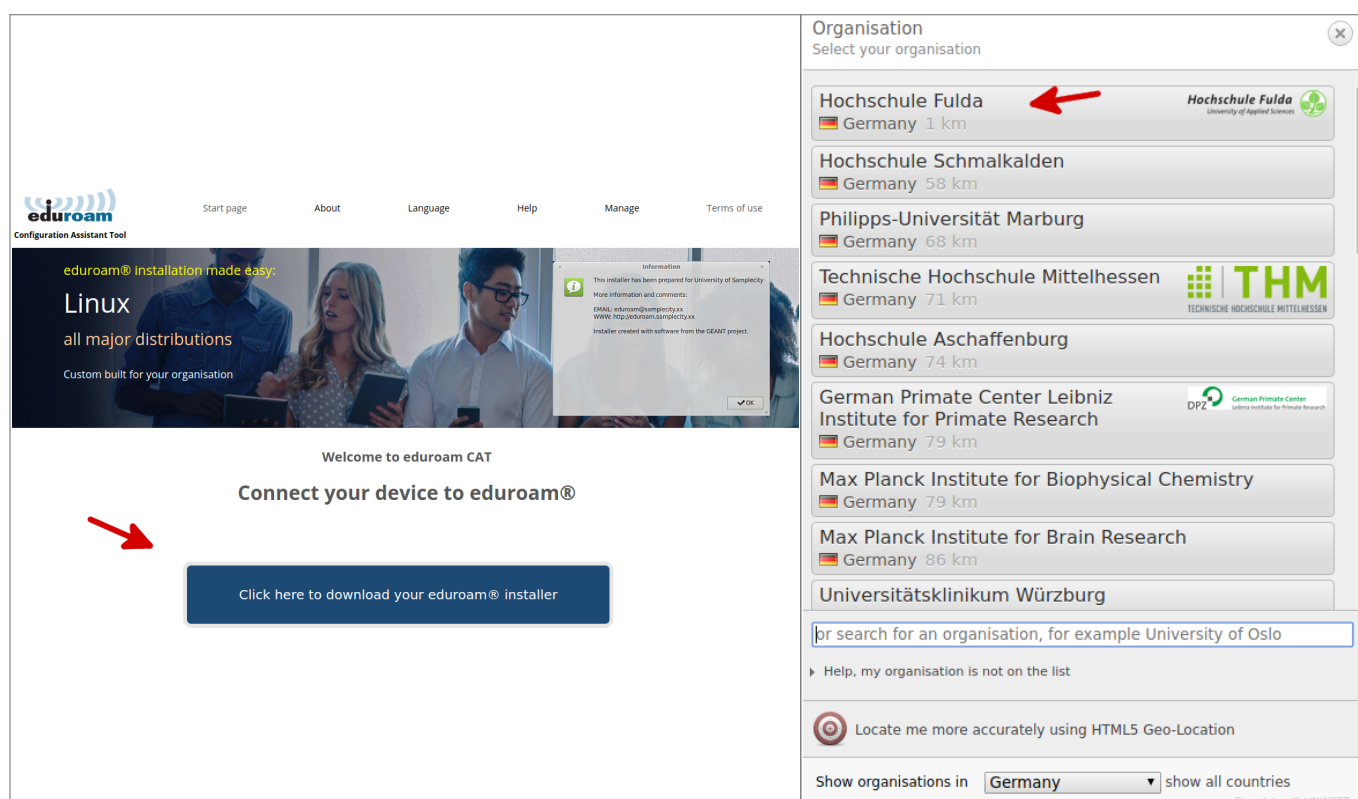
eduroam
Configuration Assistant Tool

Start page About Language Help Manage Terms of use

eduroam® installation made easy:
Linux
all major distributions
Custom built for your organisation

Information
This installer has been prepared for University of Samplecity
More information and comments:
EMAIL: eduroam@samplecity.xx
WWW: http://eduroam.samplecity.xx
Installer created with software from the GEANT project.
OK

Welcome to eduroam CAT
Connect your device to eduroam®
Click here to download your eduroam® installer

Organisation
Select your organisation

Hochschule Fulda
Germany 1 km
Hochschule Fulda University of Applied Sciences

Hochschule Schmalkalden
Germany 58 km

Philipps-Universität Marburg
Germany 68 km

Technische Hochschule Mittelhessen
Germany 71 km
THM TECHNISCHE HOCHSCHULE MITTELHESSEN

Hochschule Aschaffenburg
Germany 74 km

German Primate Center Leibniz Institute for Primate Research
Germany 79 km
DPZ German Primate Center Leibniz Institute for Primate Research

Max Planck Institute for Biophysical Chemistry
Germany 79 km

Max Planck Institute for Brain Research
Germany 86 km

Universitätsklinikum Würzburg

or search for an organisation, for example University of Oslo

Help, my organisation is not on the list

Locate me more accurately using HTML5 Geo-Location

Show organisations in Germany show all countries